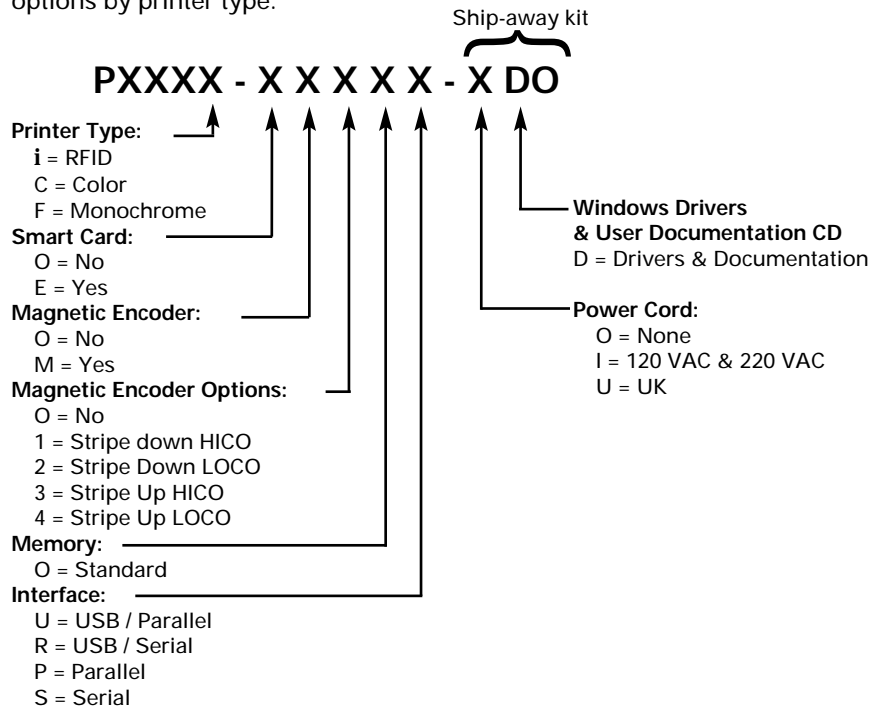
options by printer type.

Ship-away kit

PXXXX - X X X X X - X DO

Printer Type:
i = RFID
C = Color
F = Monochrome

Smart Card:
O = No
E = Yes

Magnetic Encoder:
O = No
M = Yes

Magnetic Encoder Options:
O = No
1 = Stripe down HICO
2 = Stripe Down LOCO
3 = Stripe Up HICO
4 = Stripe Up LOCO

Memory:
O = Standard

Interface:
U = USB / Parallel
R = USB / Serial
P = Parallel
S = Serial

Windows Drivers & User Documentation CD
D = Drivers & Documentation

Power Cord:
O = None
I = 120 VAC & 220 VAC
U = UK